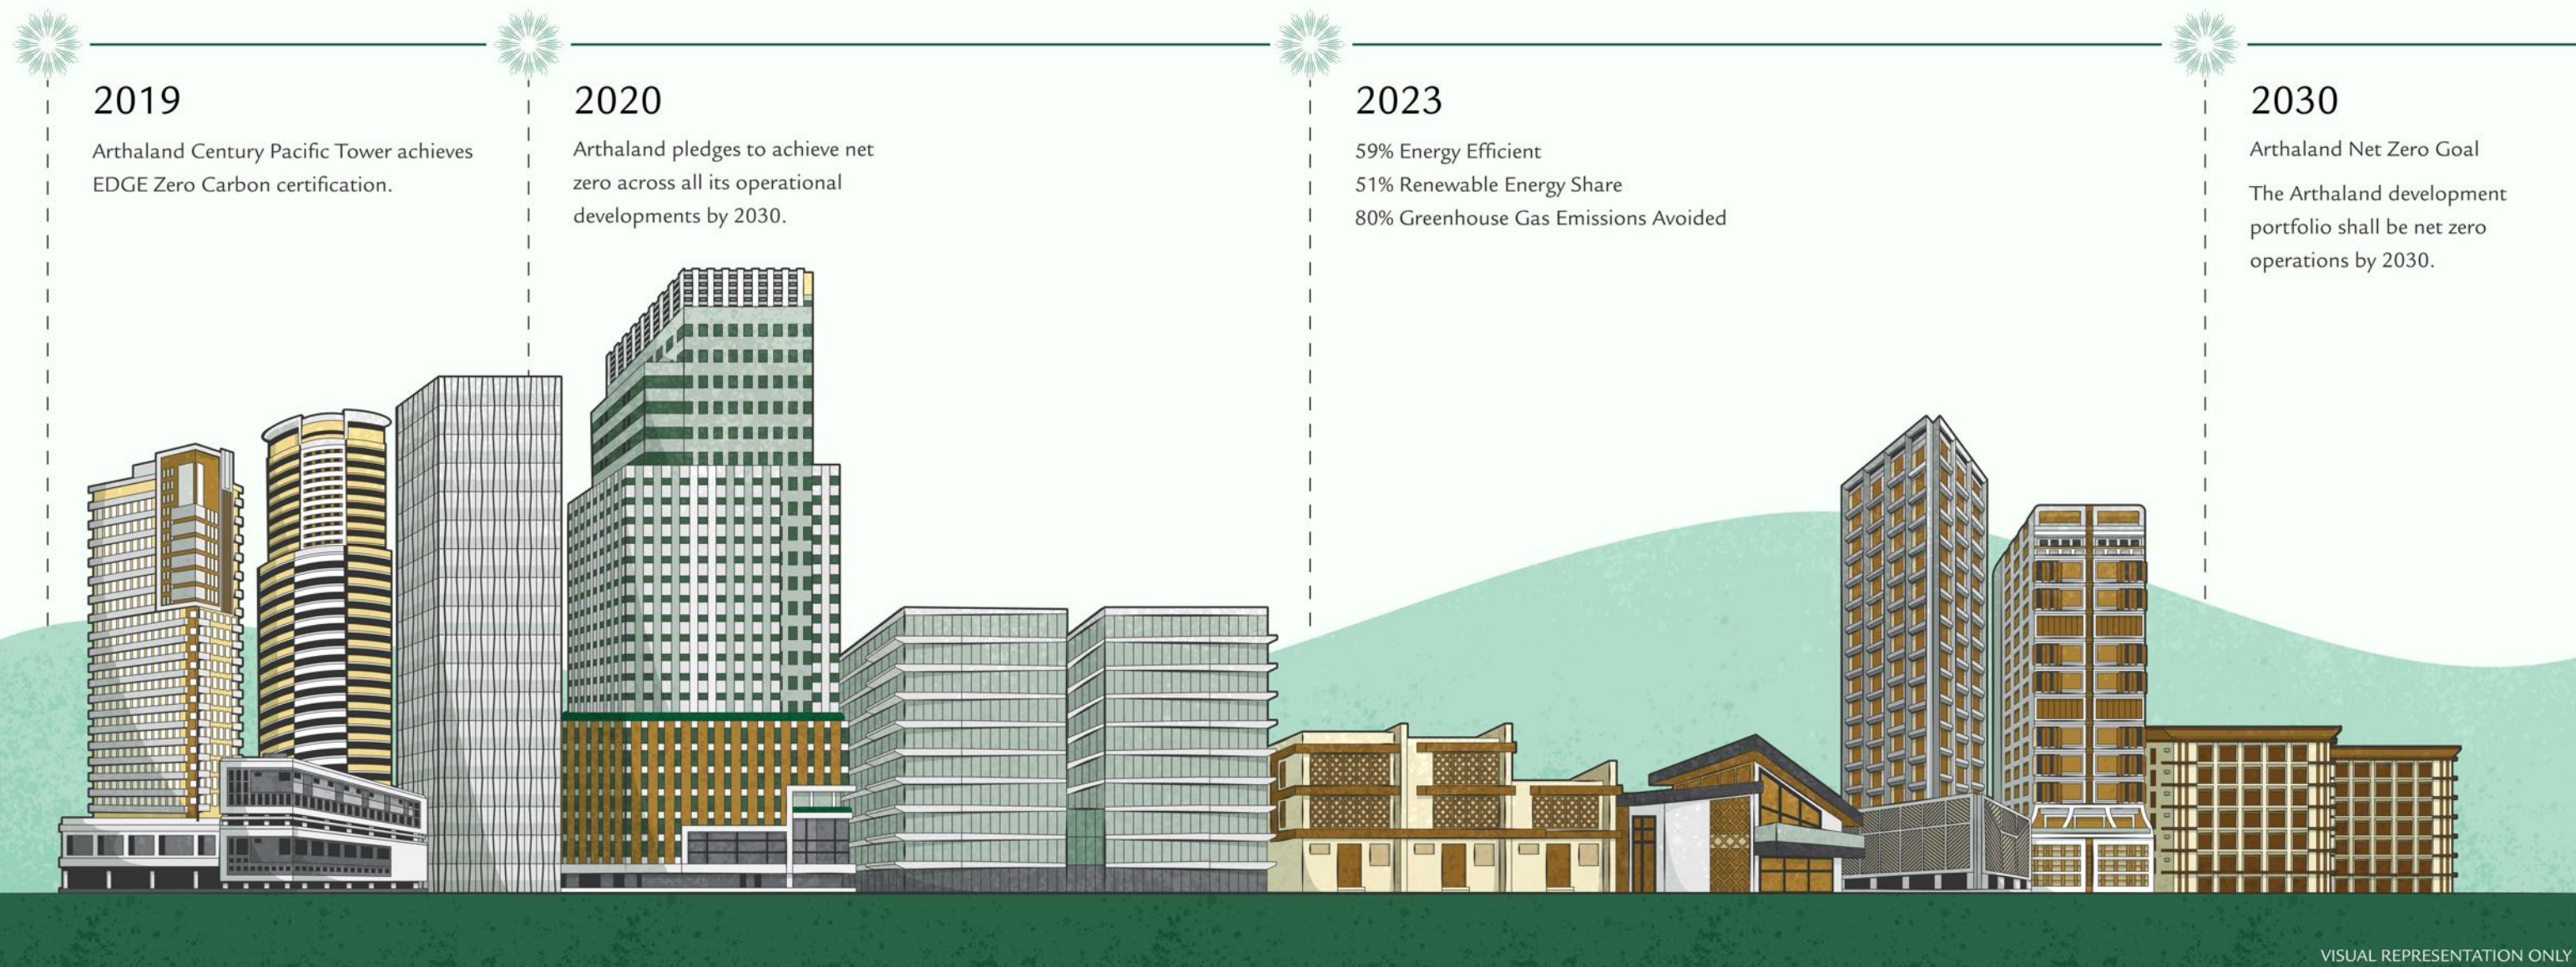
2019

Arthaland Century Pacific Tower achieves EDGE Zero Carbon certification.

2020

Arthaland pledges to achieve net zero across all its operational developments by 2030.

2023

59% Energy Efficient
51% Renewable Energy Share
80% Greenhouse Gas Emissions Avoided

2030

Arthaland Net Zero Goal

The Arthaland development portfolio shall be net zero operations by 2030.

VISUAL REPRESENTATION ONLY